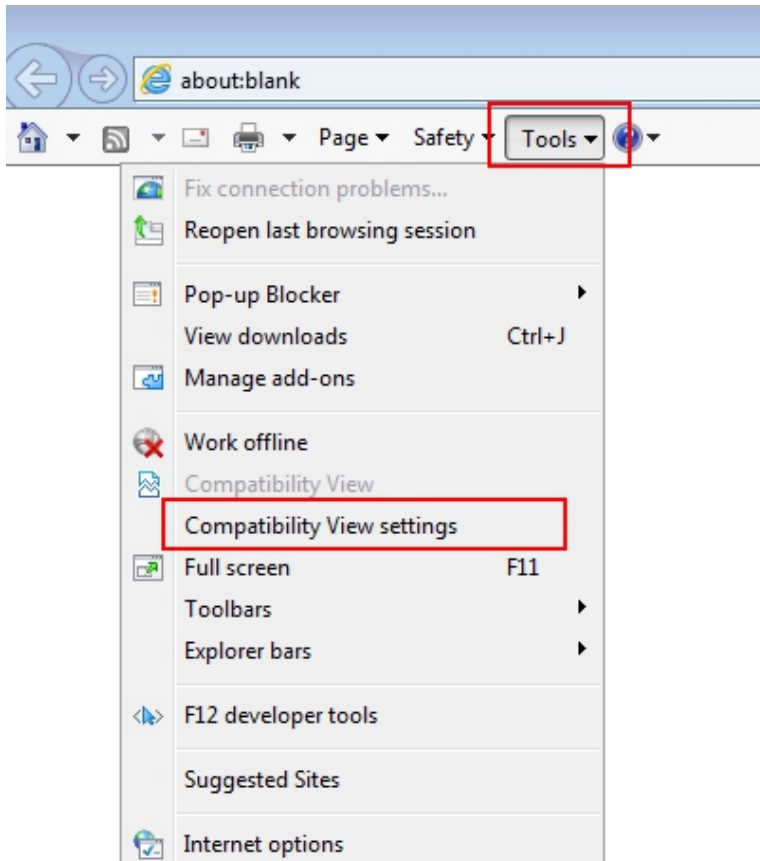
about:blank

Page ▾ Safety ▾ Tools ▾

Fix connection problems...
Reopen last browsing session

Pop-up Blocker
View downloads Ctrl+J
Manage add-ons

Work offline
Compatibility View
Compatibility View settings
Full screen F11
Toolbars
Explorer bars

F12 developer tools

Suggested Sites

Internet options